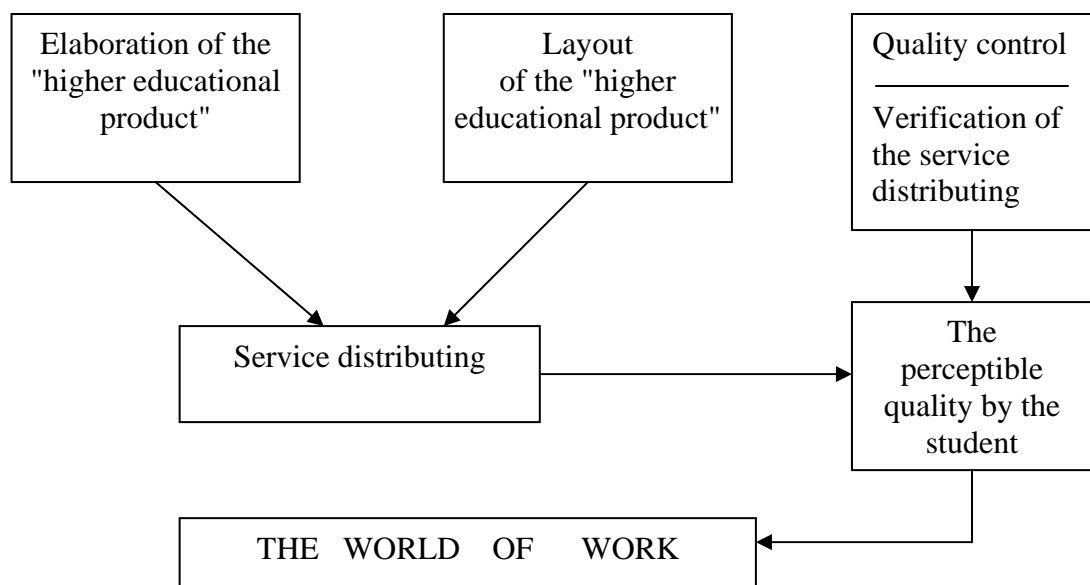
Elaboration of the "higher educational product"

Layout of the "higher educational product"

Quality control

Verification of the service distributing

Service distributing

The perceptible quality by the student

THE WORLD OF WORK